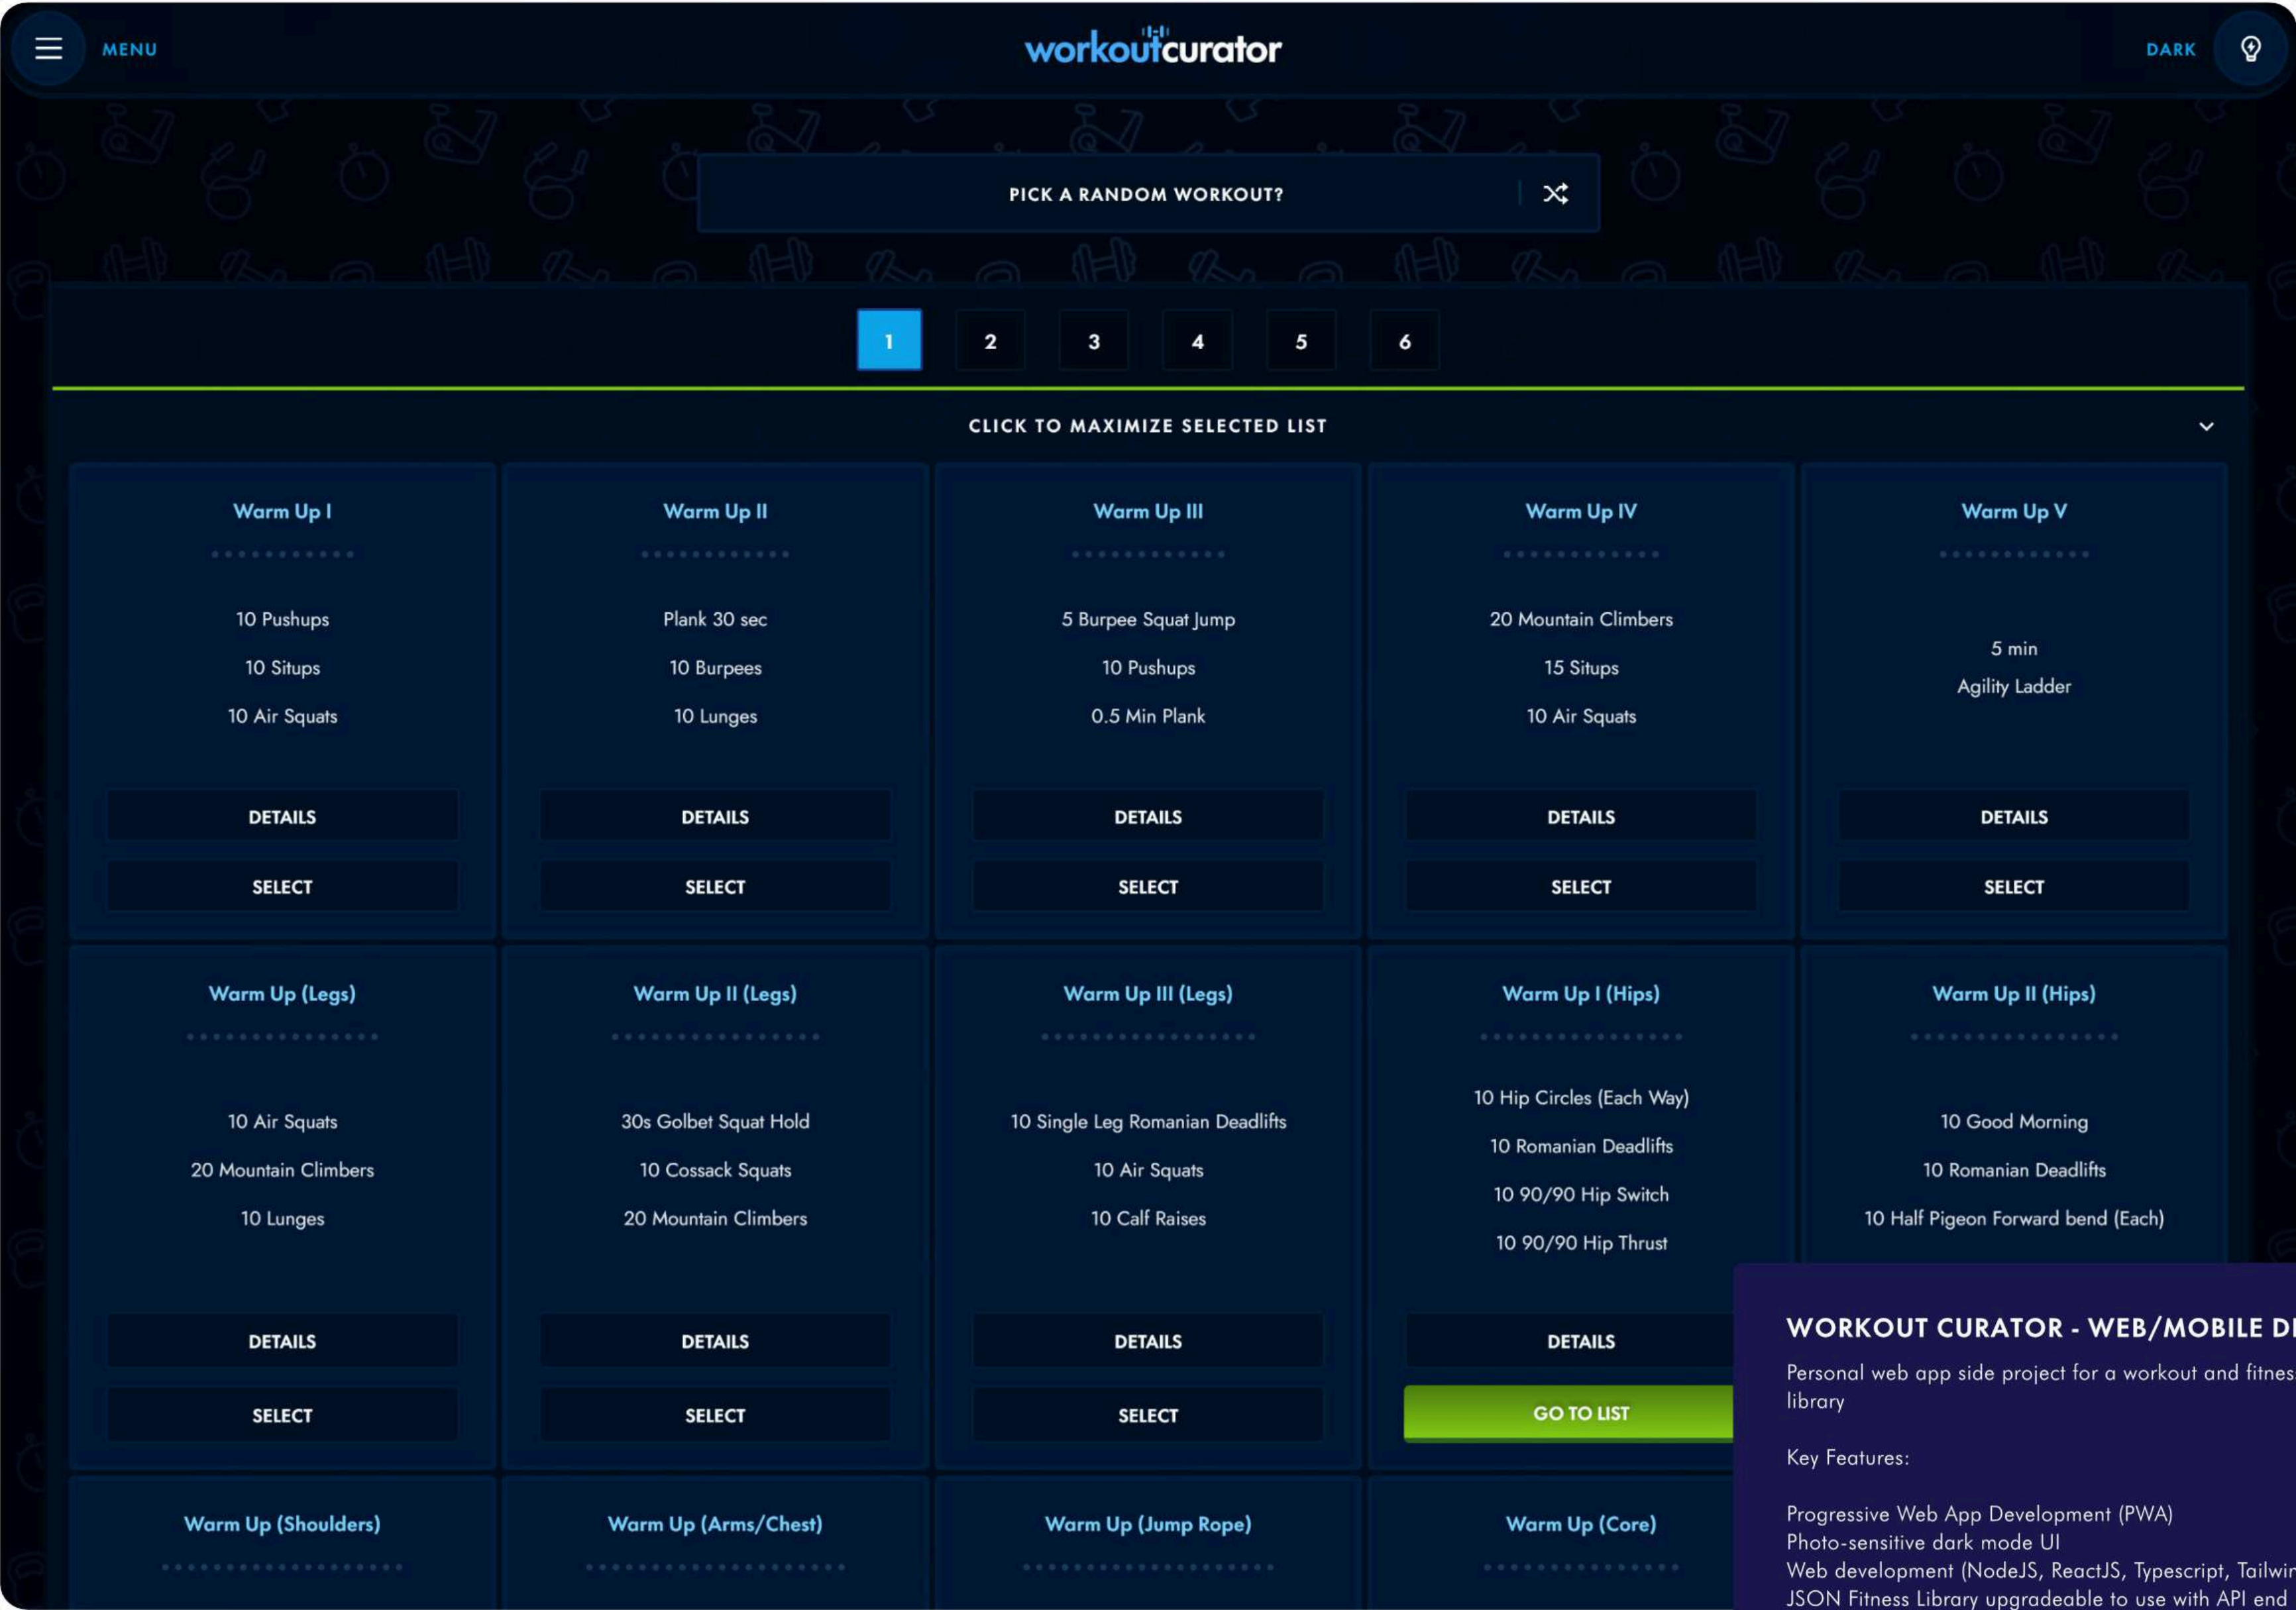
MENU

workoutcurator

DARK

PICK A RANDOM WORKOUT?

1 2 3 4 5 6

CLICK TO MAXIMIZE SELECTED LIST

Warm Up I

10 Pushups
10 Situps
10 Air Squats

DETAILS
SELECT

Warm Up II

Plank 30 sec
10 Burpees
10 Lunges

DETAILS
SELECT

Warm Up III

5 Burpee Squat Jump
10 Pushups
0.5 Min Plank

DETAILS
SELECT

Warm Up IV

20 Mountain Climbers
15 Situps
10 Air Squats

DETAILS
SELECT

Warm Up V

5 min
Agility Ladder

DETAILS
SELECT

Warm Up (Legs)

10 Air Squats
20 Mountain Climbers
10 Lunges

DETAILS
SELECT

Warm Up II (Legs)

30s Golbet Squat Hold
10 Cossack Squats
20 Mountain Climbers

DETAILS
SELECT

Warm Up III (Legs)

10 Single Leg Romanian Deadlifts
10 Air Squats
10 Calf Raises

DETAILS
SELECT

Warm Up I (Hips)

10 Hip Circles (Each Way)
10 Romanian Deadlifts
10 90/90 Hip Switch
10 90/90 Hip Thrust

DETAILS
GO TO LIST

Warm Up II (Hips)

10 Good Morning
10 Romanian Deadlifts
10 Half Pigeon Forward bend (Each)

Warm Up (Shoulders)

Warm Up (Arms/Chest)

Warm Up (Jump Rope)

Warm Up (Core)

WORKOUT CURATOR - WEB/MOBILE D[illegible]

Personal web app side project for a workout and fitnes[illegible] library

Key Features:

Progressive Web App Development (PWA)
Photo-sensitive dark mode UI
Web development (NodeJS, ReactJS, Typescript, Tailwi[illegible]
JSON Fitness Library upgradeable to use with API end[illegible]